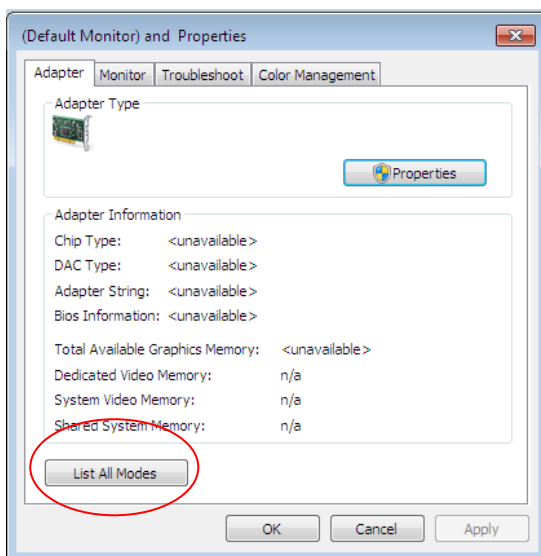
(Default Monitor) and Properties

Adapter Monitor Troubleshoot Color Management

Adapter Type

Properties

Adapter Information

Chip Type: <unavailable>
DAC Type: <unavailable>
Adapter String: <unavailable>
Bios Information: <unavailable>

Total Available Graphics Memory: <unavailable>
Dedicated Video Memory: n/a
System Video Memory: n/a
Shared System Memory: n/a

List All Modes

OK Cancel Apply